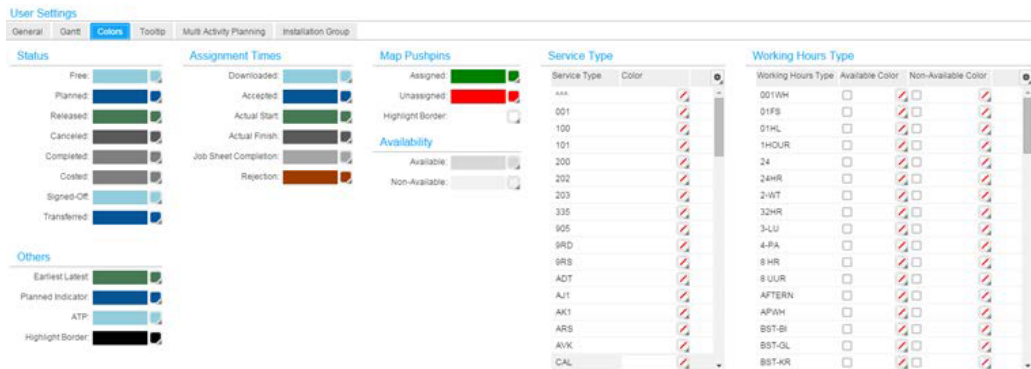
User Settings

General | Gantt | Colors | Tooltip | Multi Activity Planning | Installation Group

Status

Free:

Planned:

Released:

Canceled:

Completed:

Costed:

Signed-Off:

Transferred:

Others

Earliest Latest:

Planned Indicator:

ATP:

Highlight Border:

Assignment Times

Downloaded:

Accepted:

Actual Start:

Actual Finish:

Job Sheet Completion:

Rejection:

Map Pushpins

Assigned:

Unassigned:

Highlight Border:

Availability

Available:

Non-Available:

Service Type

| Service Type | Color |
|---|---|
| *** | |
| 001 | |
| 100 | |
| 101 | |
| 200 | |
| 202 | |
| 203 | |
| 335 | |
| 905 | |
| 9RD | |
| 9RS | |
| ADT | |
| AJ1 | |
| AK1 | |
| ARS | |
| AVK | |
| CAL | |

Working Hours Type

| Working Hours Type | Available Color | Non-Available Color |
|---|---|---|
| 001WH | | |
| 01FS | | |
| 01HL | | |
| 1HOUR | | |
| 24 | | |
| 24HR | | |
| 2-WT | | |
| 32HR | | |
| 3-LU | | |
| 4-PA | | |
| 8 HR | | |
| 8 UUR | | |
| AFTERN | | |
| APWH | | |
| BST-BI | | |
| BST-GL | | |
| BST-KR | | |